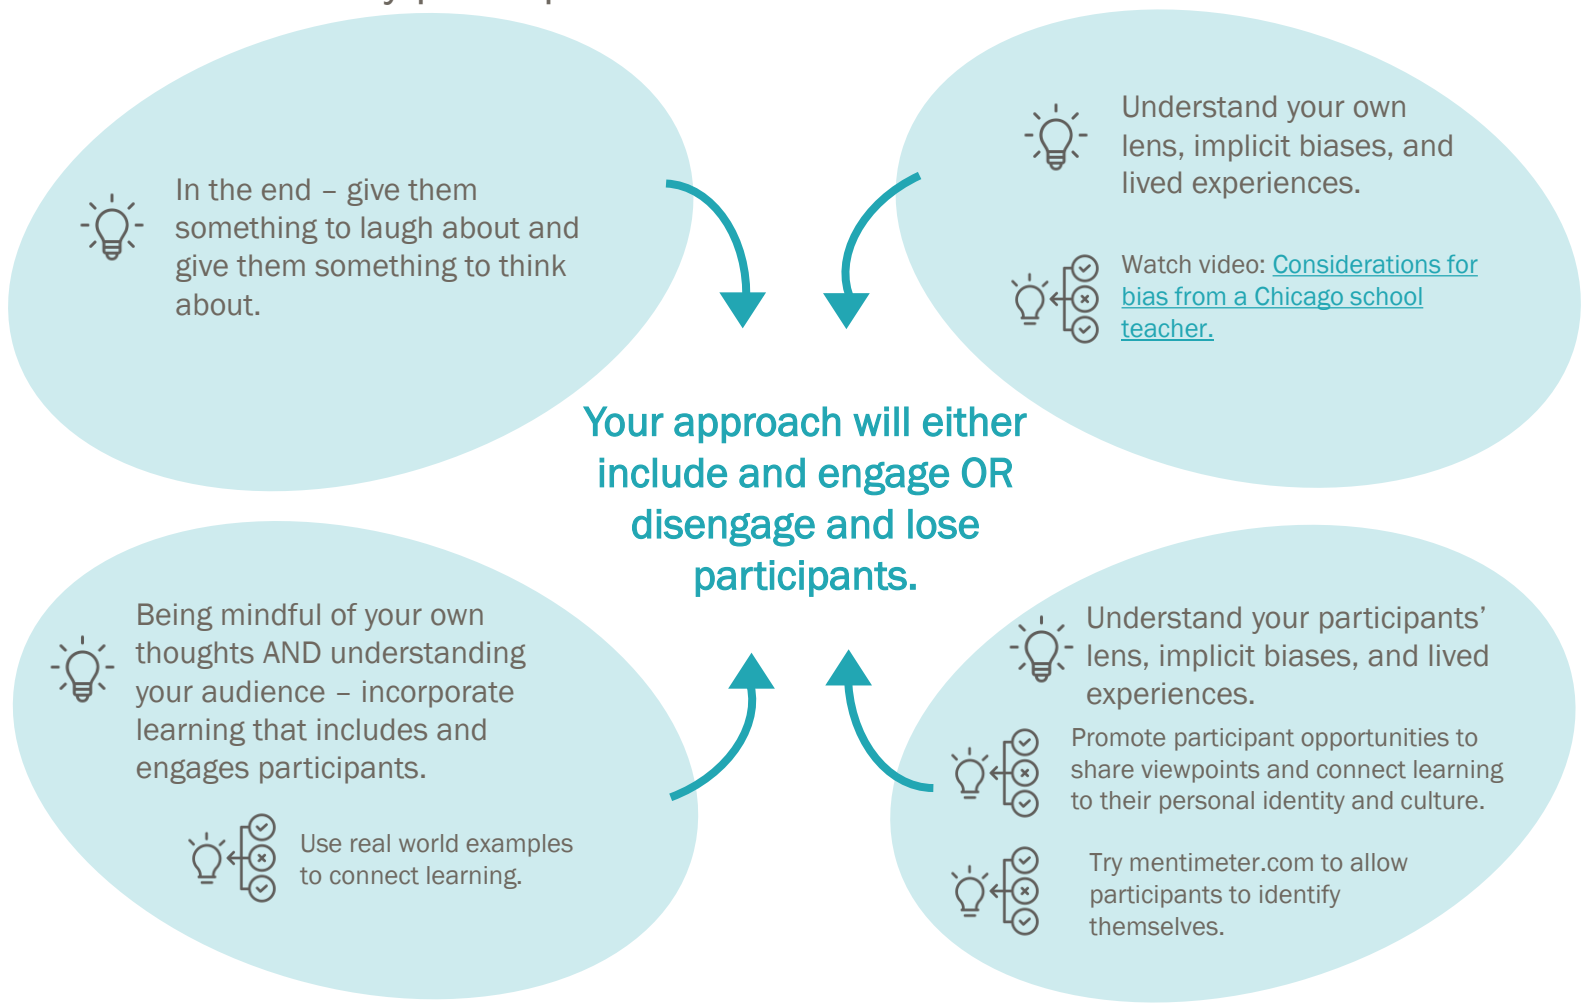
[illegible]

In the end – give them something to laugh about and give them something to think about.

Understand your own lens, implicit biases, and lived experiences.

Watch video: Considerations for bias from a Chicago school teacher.

Your approach will either include and engage OR disengage and lose participants.

Being mindful of your own thoughts AND understanding your audience – incorporate learning that includes and engages participants.

Use real world examples to connect learning.

Understand your participants' lens, implicit biases, and lived experiences.

Promote participant opportunities to share viewpoints and connect learning to their personal identity and culture.

Try mentimeter.com to allow participants to identify themselves.